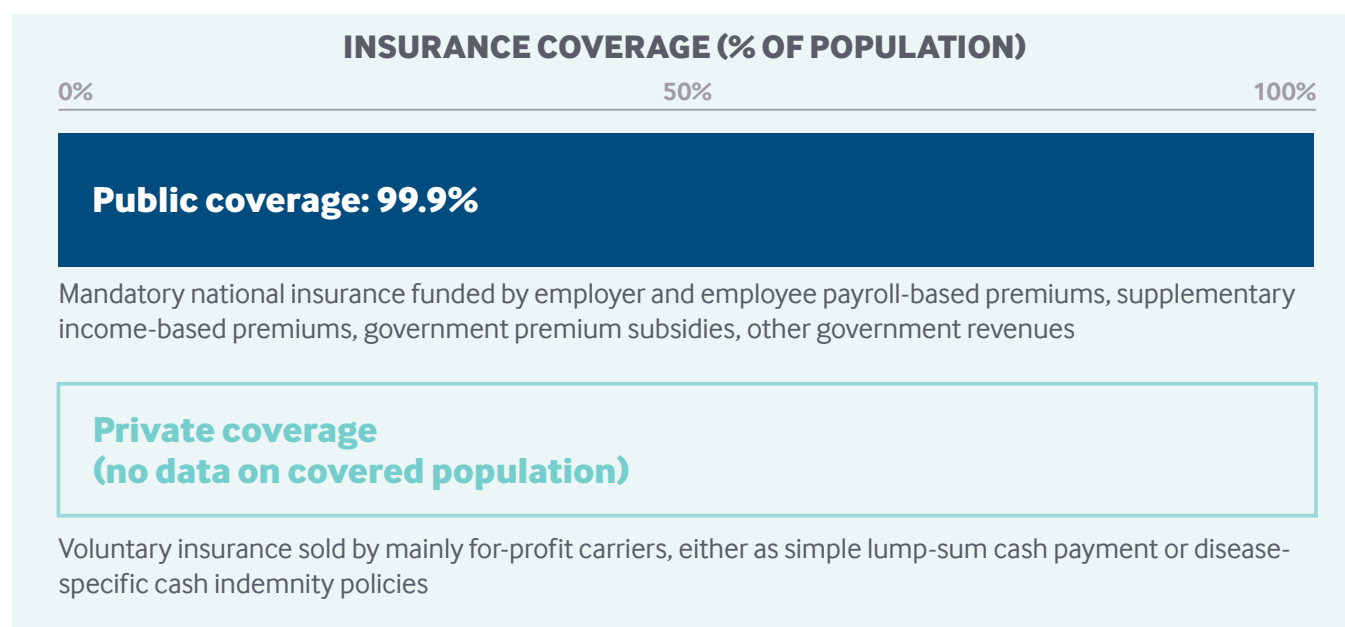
INSURANCE COVERAGE (% OF POPULATION)

0%

50%

100%

Public coverage: 99.9%

Mandatory national insurance funded by employer and employee payroll-based premiums, supplementary income-based premiums, government premium subsidies, other government revenues

Private coverage (no data on covered population)

Voluntary insurance sold by mainly for-profit carriers, either as simple lump-sum cash payment or disease-specific cash indemnity policies